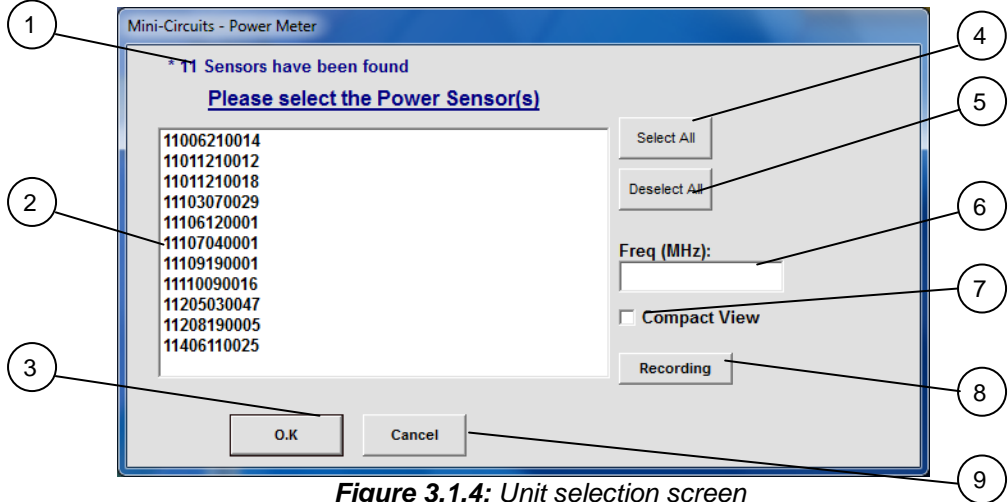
Mini-Circuits - Power Meter

* 11 Sensors have been found

Please select the Power Sensor(s)

11006210014
11011210012
11011210018
11103070029
11106120001
11107040001
11109190001
11110090016
11205030047
11208190005
11406110025

Select All

Deselect All

Freq (MHz):

Compact View

Recording

O.K

Cancel

1
2
3
4
5
6
7
8
9

Figure 3.1.4: Unit selection screen